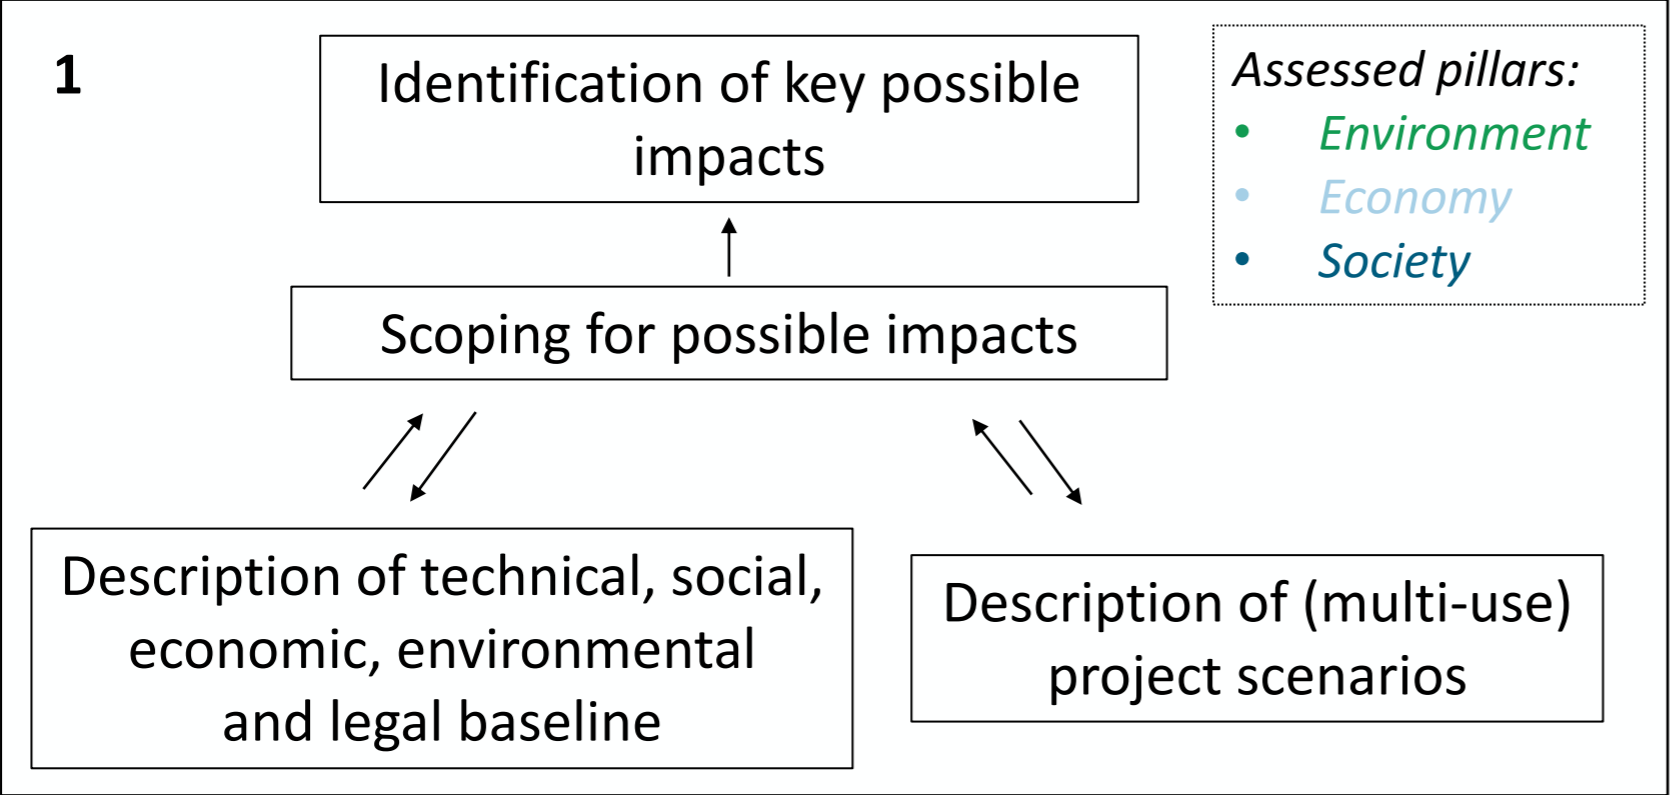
1

Identification of key possible impacts

Assessed pillars:
• Environment
• Economy
• Society

Scoping for possible impacts

Description of technical, social, economic, environmental and legal baseline

Description of (multi-use) project scenarios